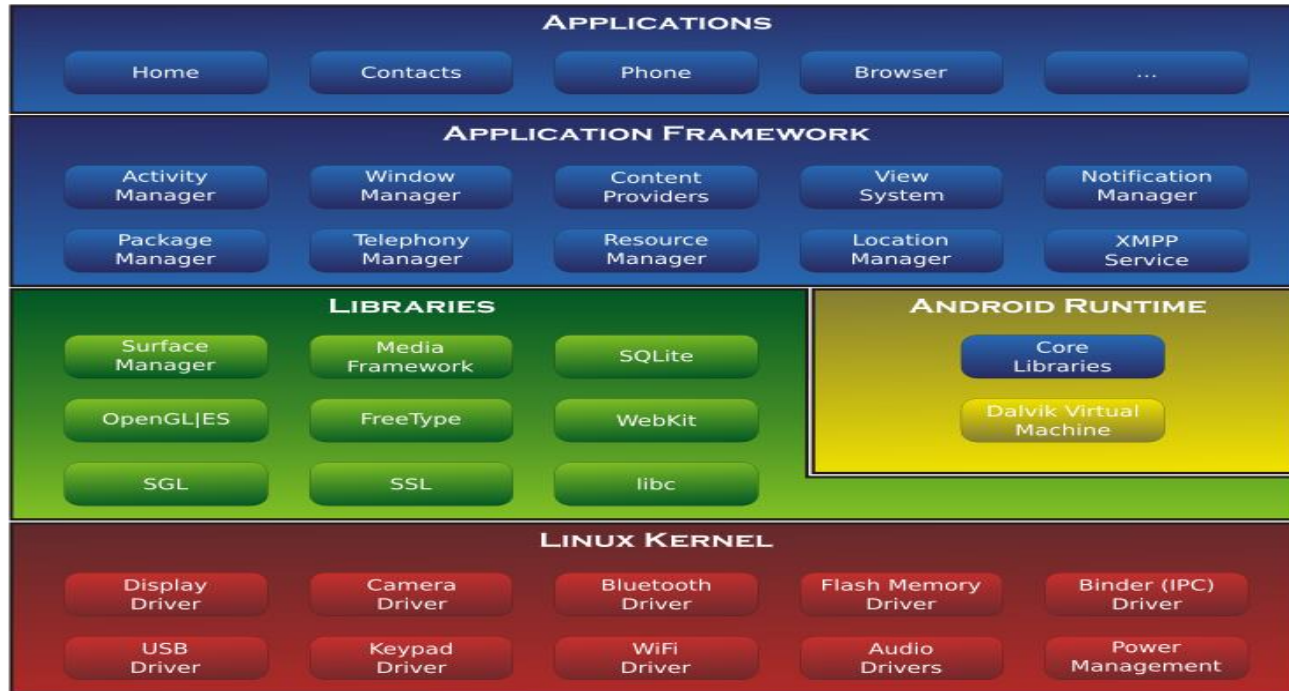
APPLICATIONS

Home

Contacts

Phone

Browser

...

APPLICATION FRAMEWORK

Activity Manager

Window Manager

Content Providers

View System

Notification Manager

Package Manager

Telephony Manager

Resource Manager

Location Manager

XMPP Service

LIBRARIES

Surface Manager

Media Framework

SQLite

OpenGL|ES

FreeType

WebKit

SGL

SSL

libc

ANDROID RUNTIME

Core Libraries

Dalvik Virtual Machine

LINUX KERNEL

Display Driver

Camera Driver

Bluetooth Driver

Flash Memory Driver

Binder (IPC) Driver

USB Driver

Keypad Driver

WiFi Driver

Audio Drivers

Power Management